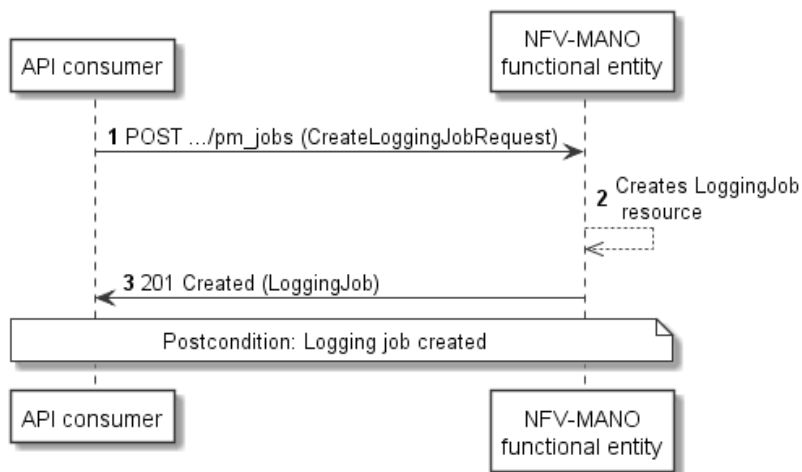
API consumer

NFV-MANO functional entity

1 POST .../pm_jobs (CreateLoggingJobRequest)

2 Creates LoggingJob resource

3 201 Created (LoggingJob)

Postcondition: Logging job created

API consumer

NFV-MANO functional entity